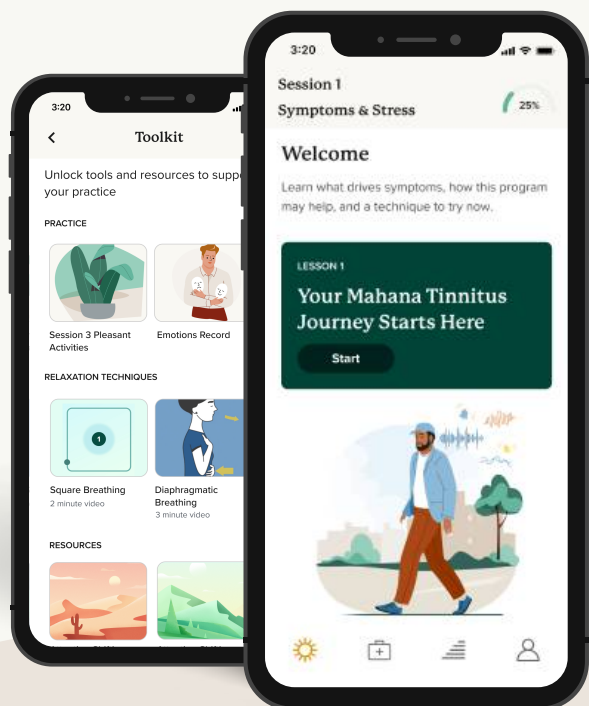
3:20

Toolkit

Unlock tools and resources to supp your practice

PRACTICE

Session 3 Pleasant Activities

Emotions Record

RELAXATION TECHNIQUES

1

Square Breathing
2 minute video

Diaphragmatic Breathing
3 minute video

RESOURCES

3:20

Session 1
Symptoms & Stress

25%

Welcome

Learn what drives symptoms, how this program may help, and a technique to try now.

LESSON 1

Your Mahana Tinnitus Journey Starts Here

Start